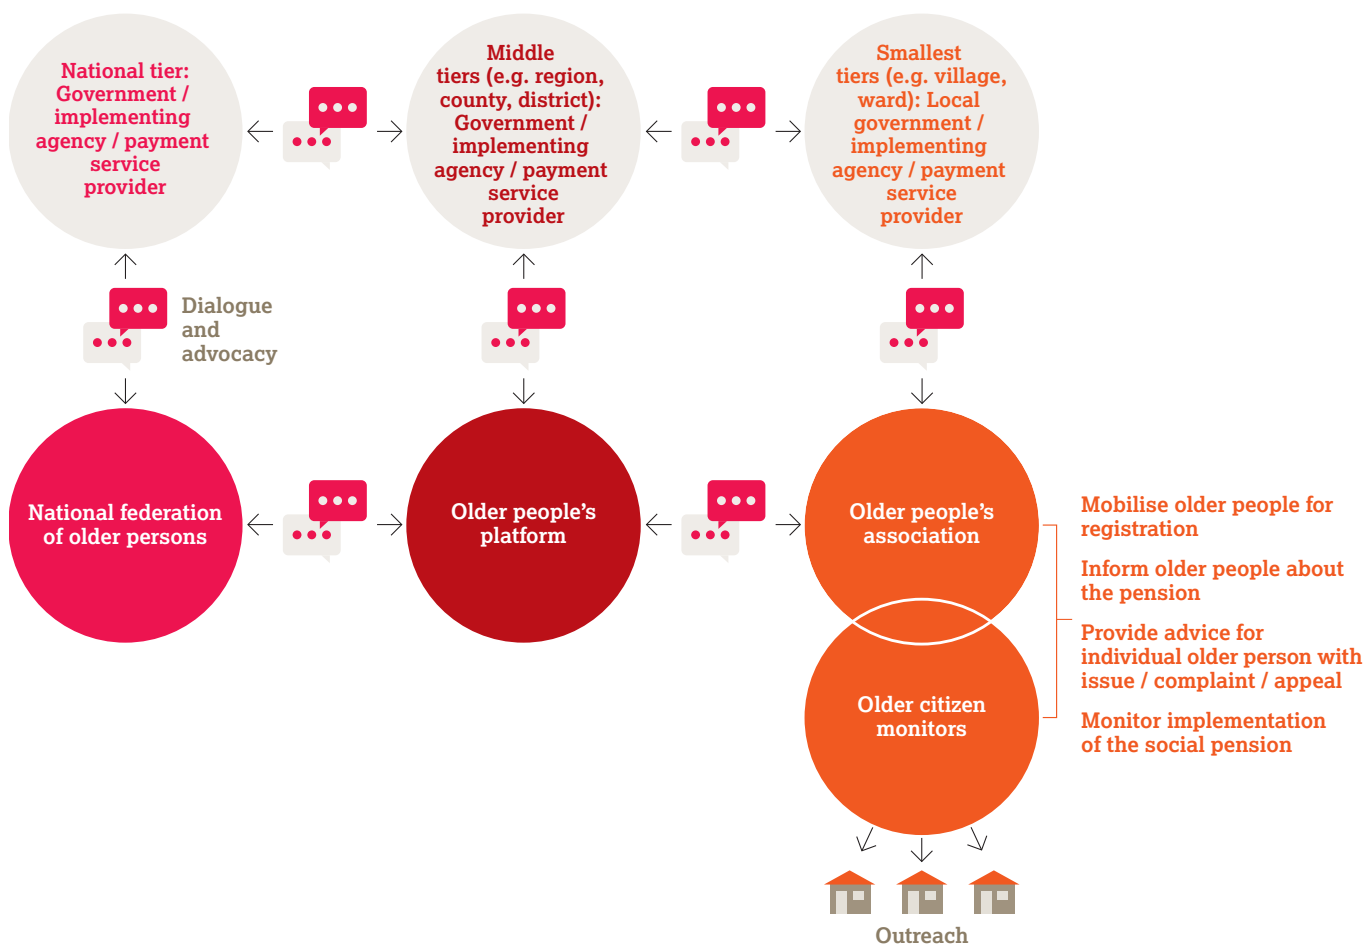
National tier: Government / implementing agency / payment service provider

Middle tiers (e.g. region, county, district): Government / implementing agency / payment service provider

Smallest tiers (e.g. village, ward): Local government / implementing agency / payment service provider

Dialogue and advocacy

National federation of older persons

Older people's platform

Older people's association

Older citizen monitors

Mobilise older people for registration

Inform older people about the pension

Provide advice for individual older person with issue / complaint / appeal

Monitor implementation of the social pension

Outreach